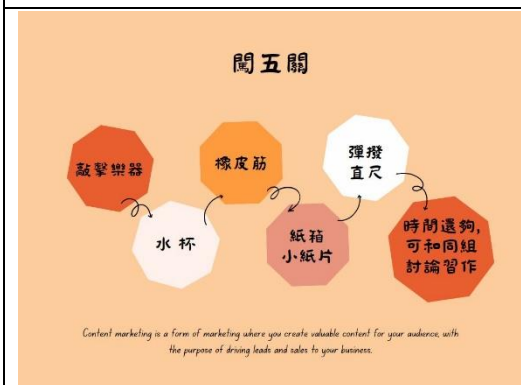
闖五關

敲擊樂器

水杯

橡皮筋

紙箱
小紙片

彈撥
直尺

時間還夠,
可和同組
討論習作

Content marketing is a form of marketing where you create valuable content for your audience, with the purpose of driving leads and sales to your business.